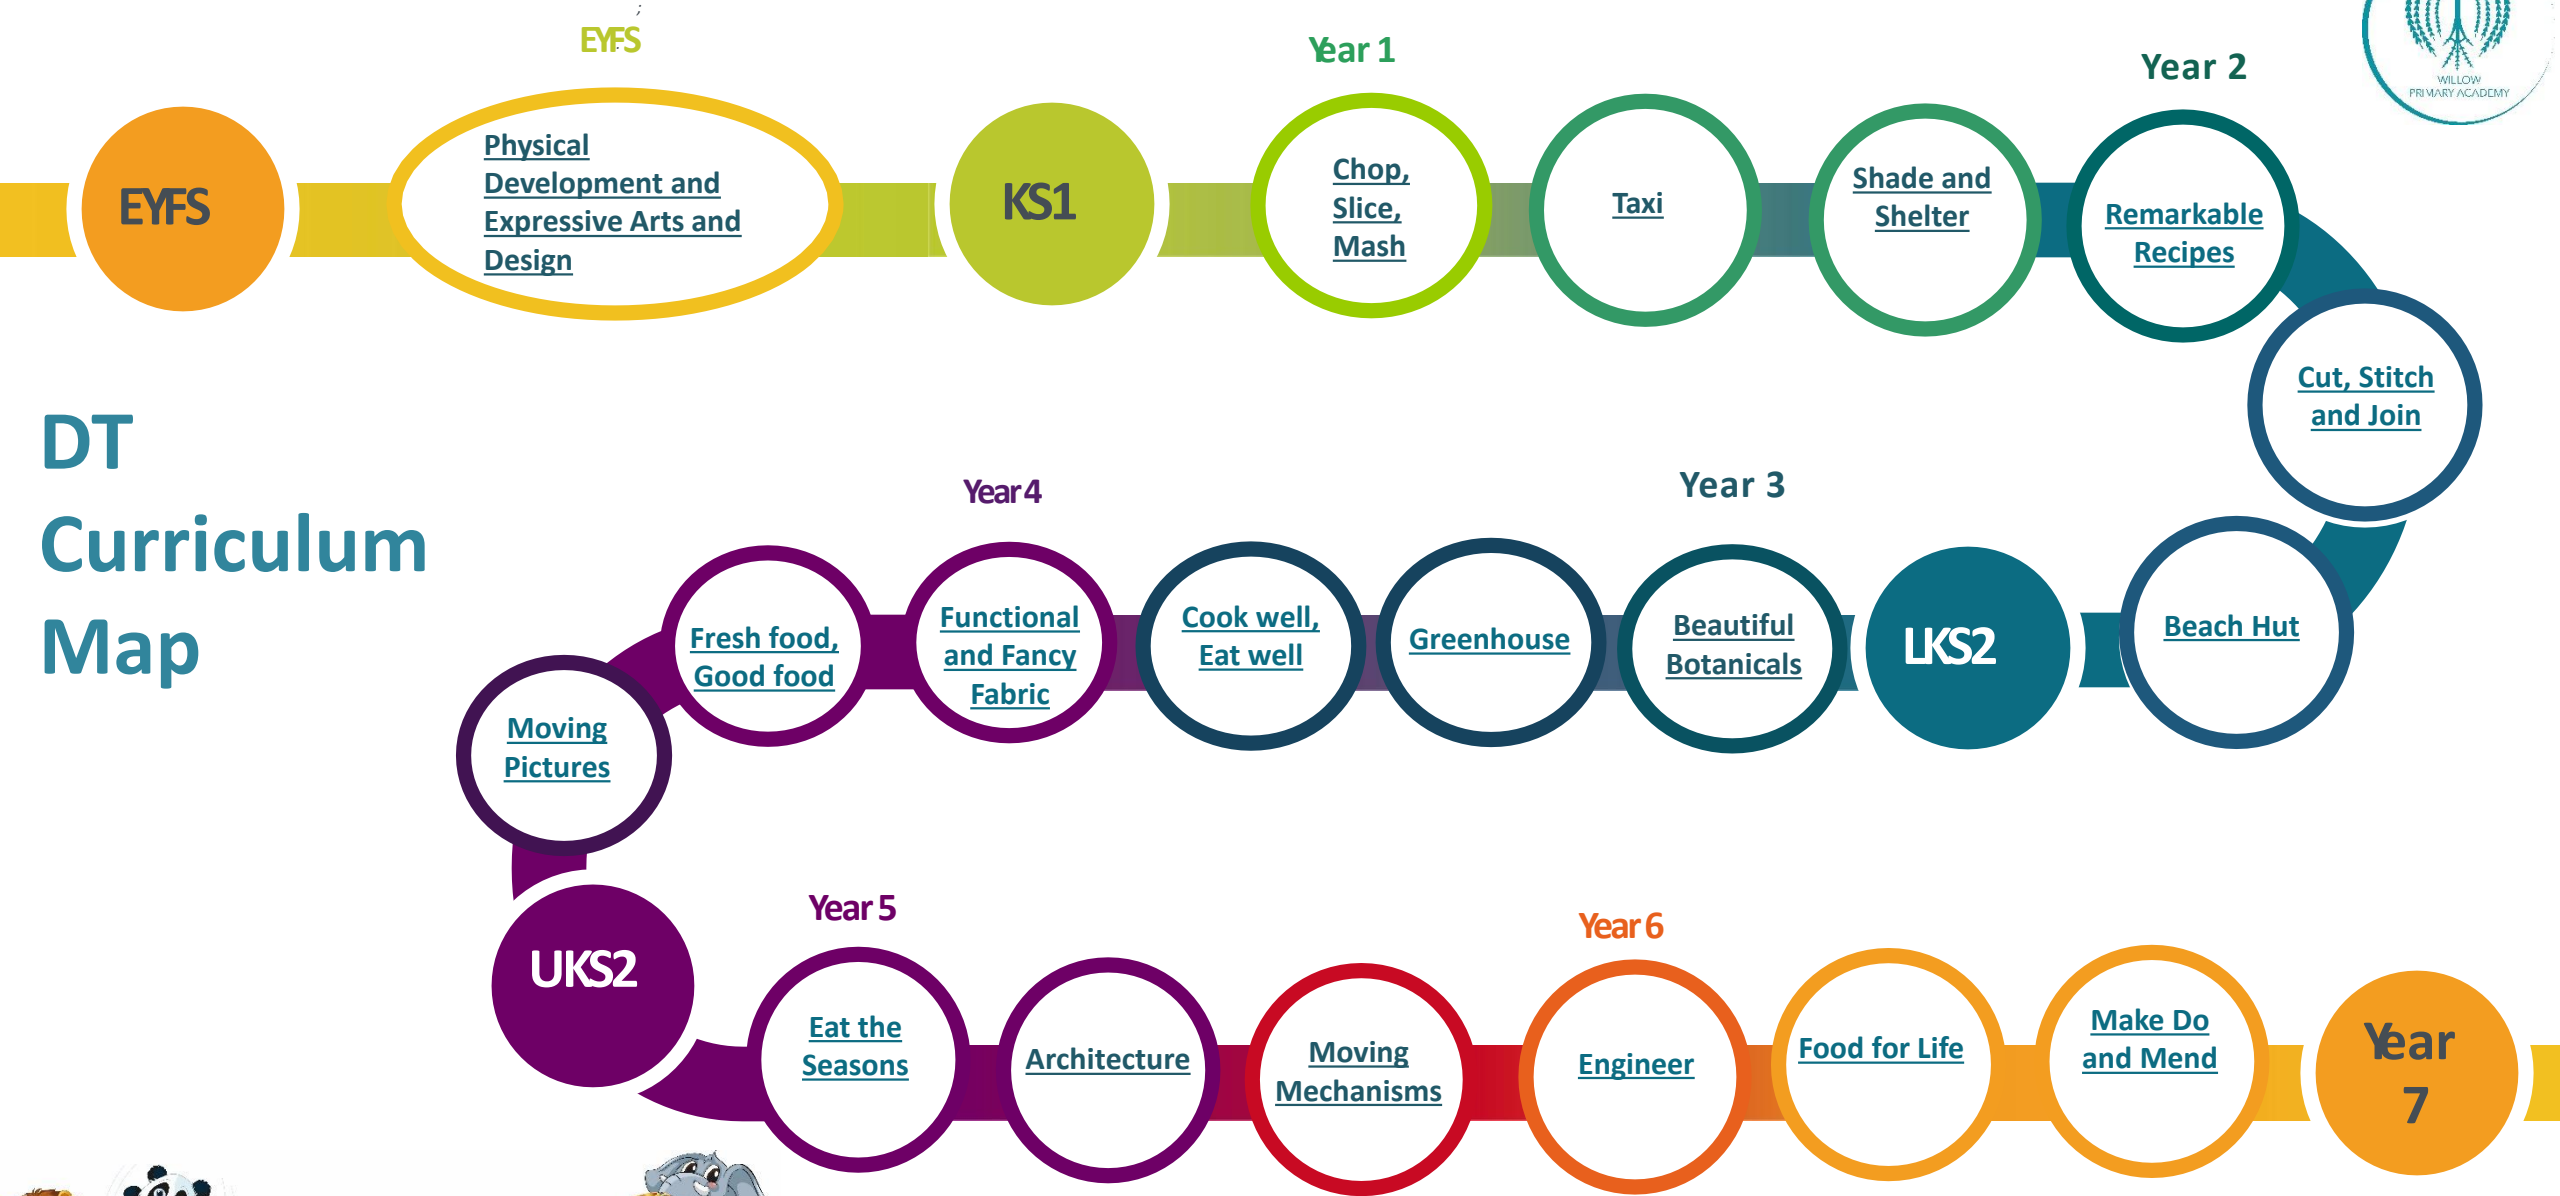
WILLOW PRIMARY ACADEMY

DT Curriculum Map

EYFS

EYFS

Physical Development and Expressive Arts and Design

KS1

Year 1

Chop, Slice, Mash

Taxi

Shade and Shelter

Year 2

Remarkable Recipes

Cut, Stitch and Join

Beach Hut

LKS2

Year 3

Beautiful Botanicals

Greenhouse

Cook well, Eat well

Year 4

Functional and Fancy Fabric

Fresh food, Good food

Moving Pictures

UKS2

Year 5

Eat the Seasons

Architecture

Moving Mechanisms

Year 6

Engineer

Food for Life

Make Do and Mend

Year 7